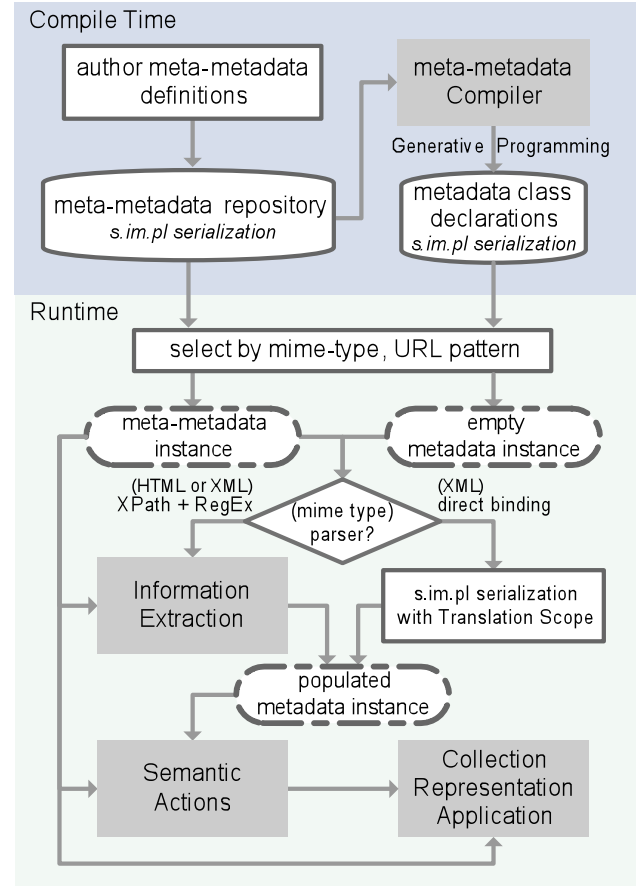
Compile Time

author meta-metadata definitions

meta-metadata Compiler

Generative Programming

meta-metadata repository
s.im.pl serialization

metadata class declarations
s.im.pl serialization

Runtime

select by mime-type, URL pattern

meta-metadata instance

empty metadata instance

(HTML or XML)
XPath + RegEx

(mime type) parser?

(XML)
direct binding

Information Extraction

s.im.pl serialization with Translation Scope

populated metadata instance

Semantic Actions

Collection Representation Application